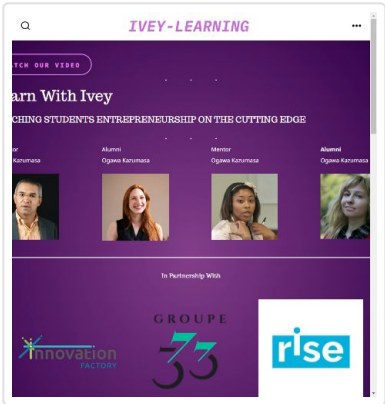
IVEY-LEARNING

ATCH OUR VIDEO

arn With Ivey

CHING STUDENTS ENTREPRENEURSHIP ON THE CUTTING EDGE

tor
Ogawa Karumasa

Alumni
Ogawa Karumasa

Mentor
Ogawa Karumasa

Alumni
Ogawa Karumasa

In Partnership With

innovation FACTORY

GROUPE 33

rise